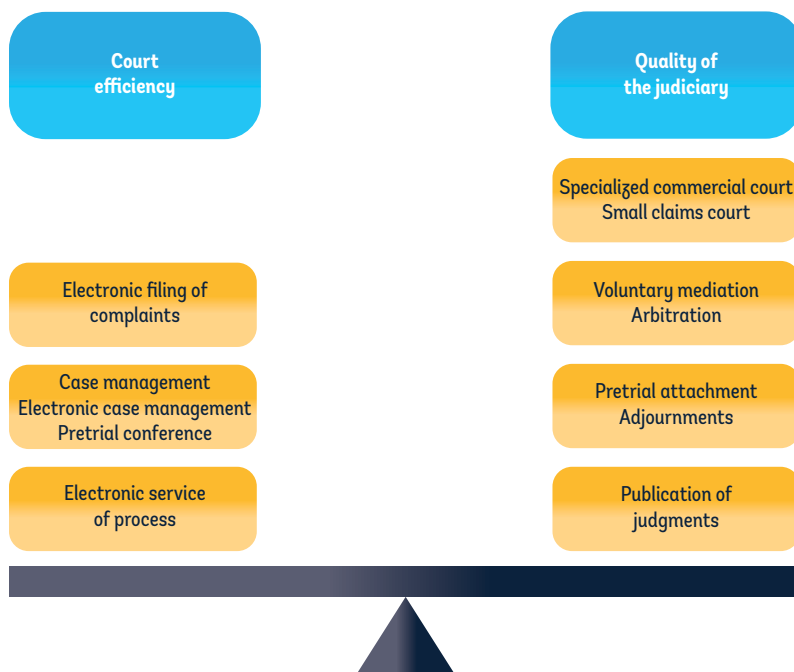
Court efficiency

Quality of the judiciary

Specialized commercial court
Small claims court

Electronic filing of complaints

Voluntary mediation
Arbitration

Case management
Electronic case management
Pretrial conference

Pretrial attachment
Adjournments

Electronic service of process

Publication of judgments